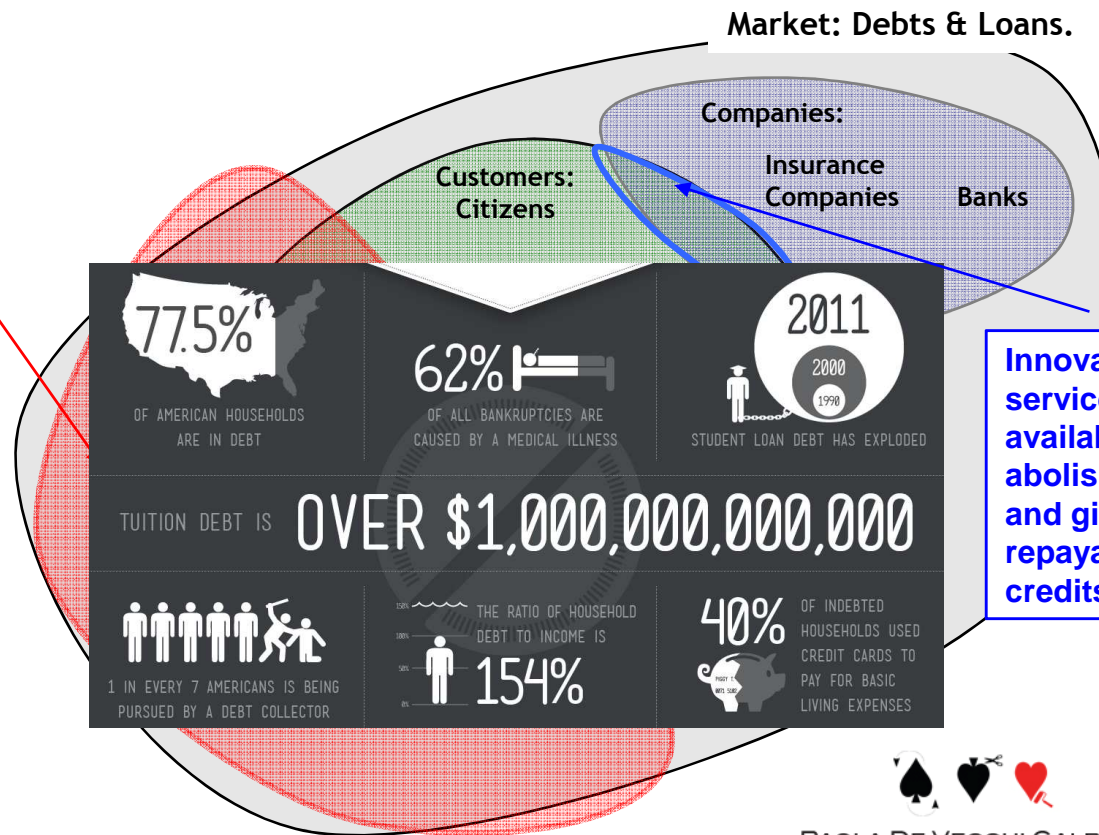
Market: Debts & Loans.

Companies:

Insurance Companies

Banks

Customers: Citizens

77.5%
OF AMERICAN HOUSEHOLDS ARE IN DEBT

62%
OF ALL BANKRUPTCIES ARE CAUSED BY A MEDICAL ILLNESS

2011
2000
1990
STUDENT LOAN DEBT HAS EXPLODED

TUITION DEBT IS OVER $1,000,000,000,000

1 IN EVERY 7 AMERICANS IS BEING PURSUED BY A DEBT COLLECTOR

150%
100%
50%
0%
THE RATIO OF HOUSEHOLD DEBT TO INCOME IS
154%

40%
OF INDEBTED HOUSEHOLDS USED CREDIT CARDS TO PAY FOR BASIC LIVING EXPENSES

PIGGY 1
0071 5102

Innova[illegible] servic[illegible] availa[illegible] abolis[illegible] and gi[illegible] repaya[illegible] credits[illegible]

PAOLA DE VECCHI GALB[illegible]